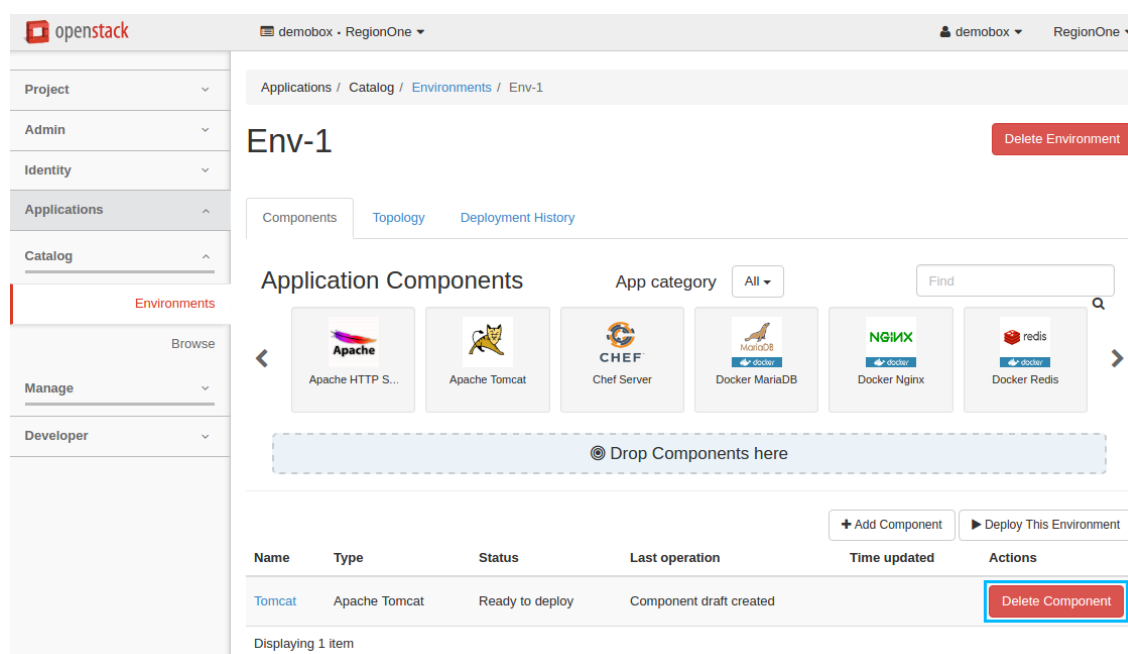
openstack

demobox • RegionOne ▾

demobox ▾

RegionOne ▾

Project

Admin

Identity

Applications

Catalog

Environments

Browse

Manage

Developer

Applications / Catalog / Environments / Env-1

Env-1

Delete Environment

Components

Topology

Deployment History

Application Components

App category

All ▾

Find

Apache

Apache HTTP S...

Apache Tomcat

CHEF

Chef Server

MariaDB

docker

Docker MariaDB

NGINX

docker

Docker Nginx

redis

docker

Docker Redis

Drop Components here

+ Add Component

▶ Deploy This Environment

| Name | Type | Status | Last operation | Time updated | Actions |
|---|---|---|---|---|---|
| Tomcat | Apache Tomcat | Ready to deploy | Component draft created | | Delete Component |

Displaying 1 item